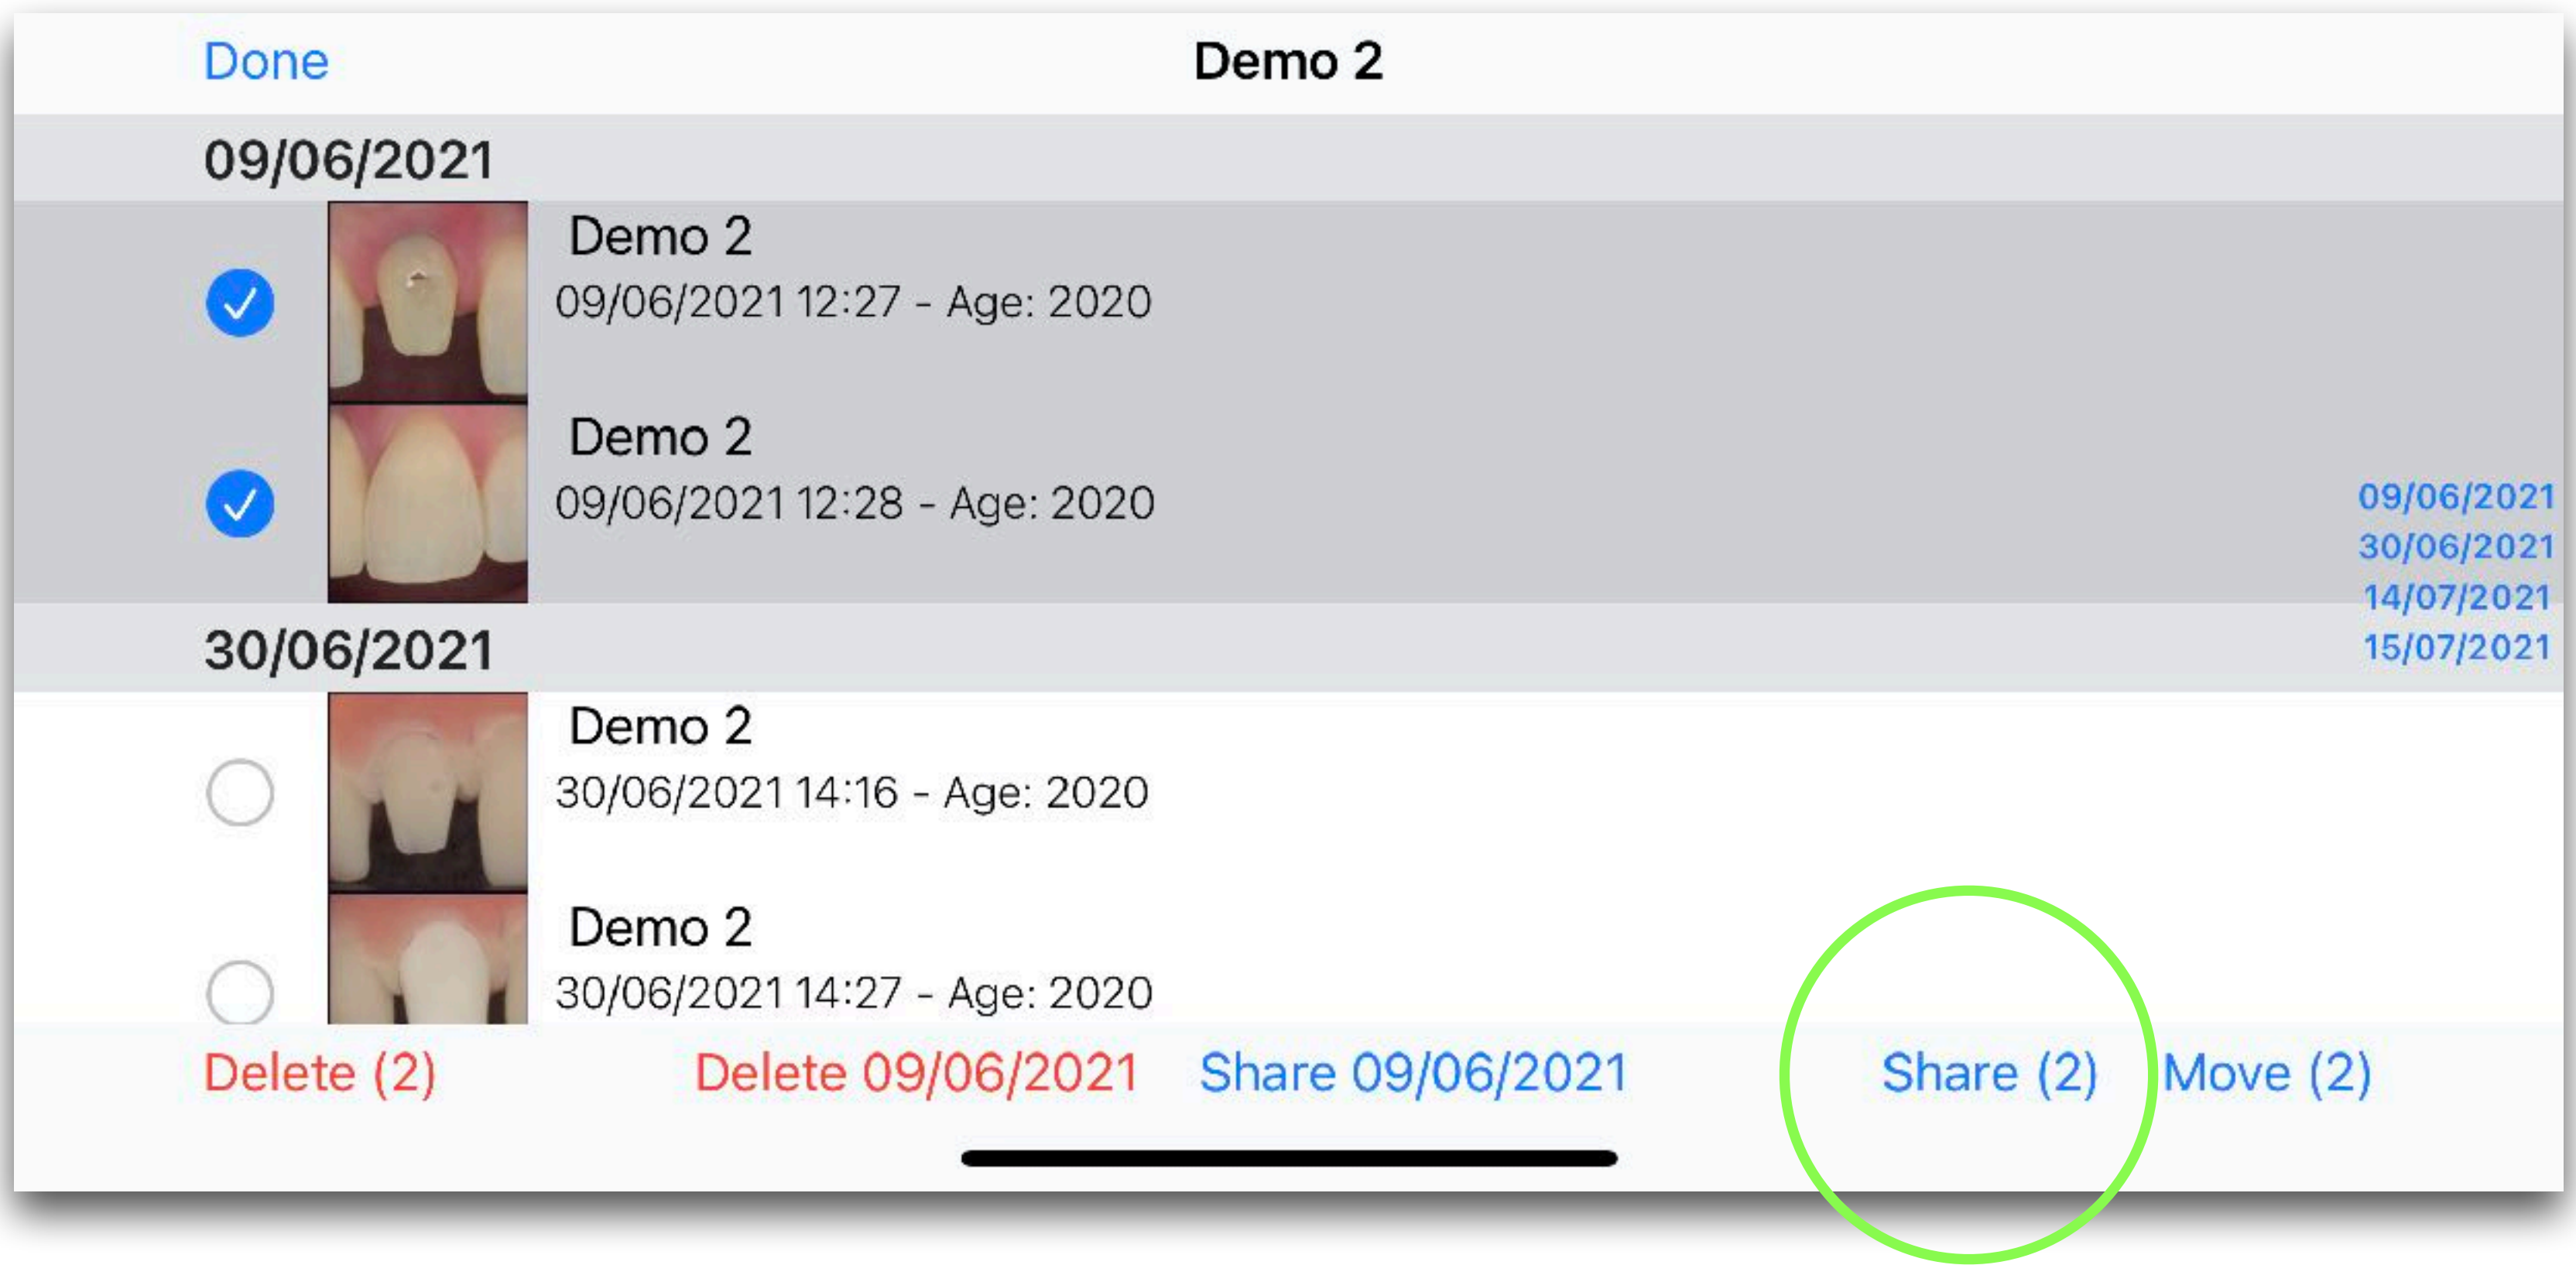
Done
Demo 2

09/06/2021

Demo 2
09/06/2021 12:27 - Age: 2020

Demo 2
09/06/2021 12:28 - Age: 2020

09/06/2021
30/06/2021
14/07/2021
15/07/2021

30/06/2021

Demo 2
30/06/2021 14:16 - Age: 2020

Demo 2
30/06/2021 14:27 - Age: 2020

Delete (2) Delete 09/06/2021 Share 09/06/2021 Share (2) Move (2)